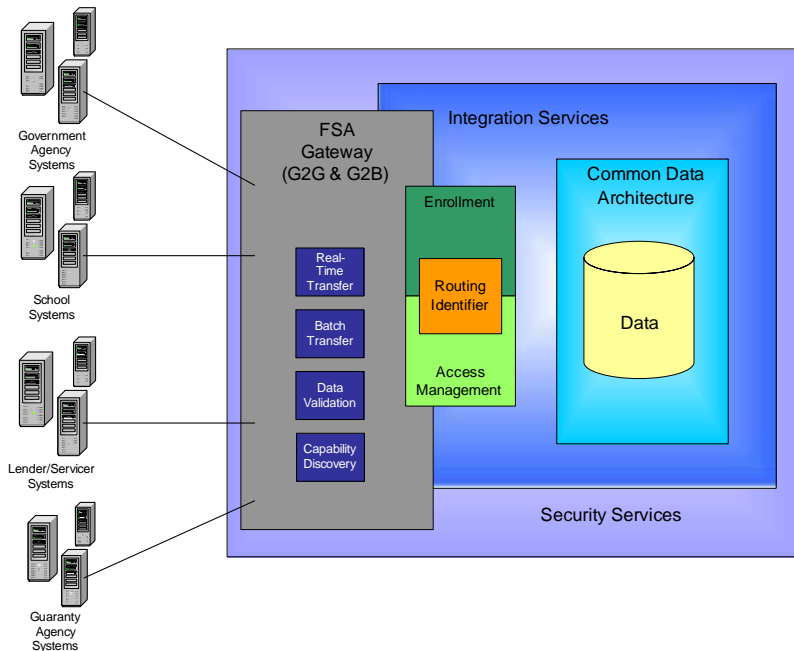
Government Agency Systems

School Systems

Lender/Servicer Systems

Guaranty Agency Systems

Integration Services

FSA Gateway (G2G & G2B)

Real-Time Transfer

Batch Transfer

Data Validation

Capability Discovery

Enrollment

Routing Identifier

Access Management

Common Data Architecture

Data

Security Services